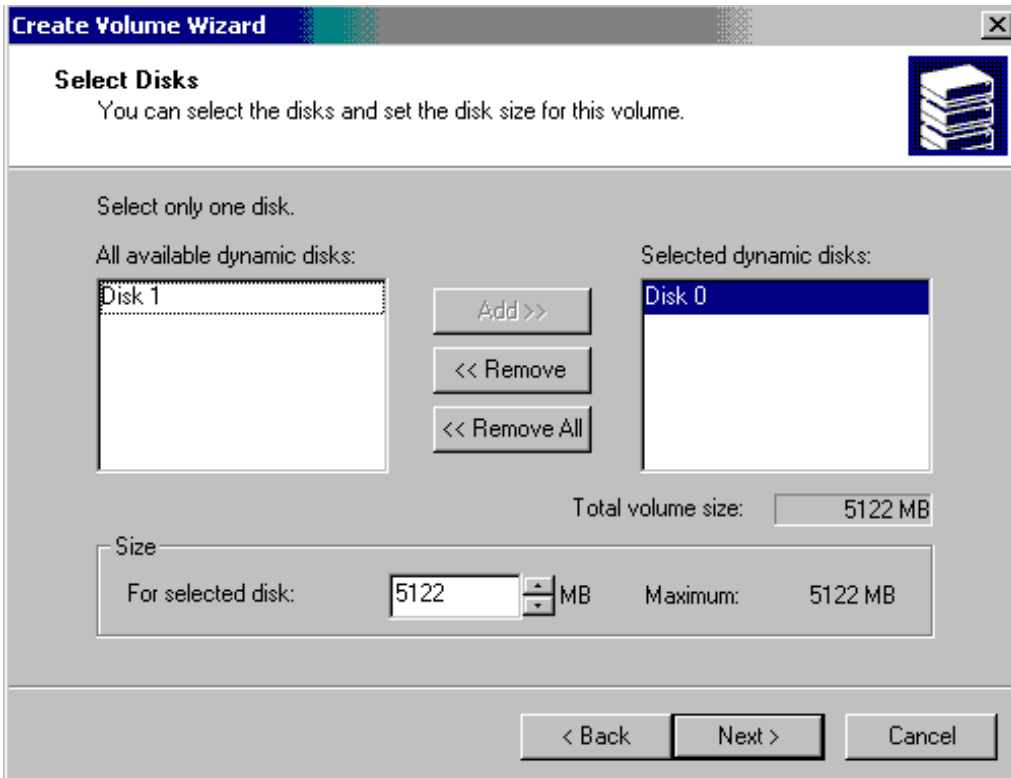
Create Volume Wizard

Select Disks
You can select the disks and set the disk size for this volume.

Select only one disk.

All available dynamic disks:
Disk 1

Add >>
<< Remove
<< Remove All

Selected dynamic disks:
Disk 0

Total volume size: 5122 MB

Size
For selected disk: 5122 MB Maximum: 5122 MB

< Back
Next >
Cancel